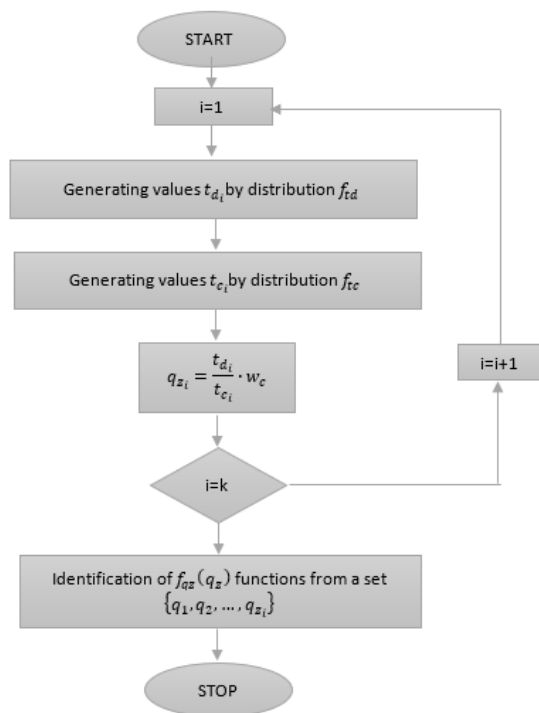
START

i=1

Generating values $t_{d_i}$ by distribution $f_{td}$

Generating values $t_{c_i}$ by distribution $f_{tc}$

$q_{z_i} = \frac{t_{d_i}}{t_{c_i}} \cdot w_c$

i=k

i=i+1

Identification of $f_{qz}(q_z)$ functions from a set $\{q_1, q_2, \dots, q_{z_i}\}$

STOP